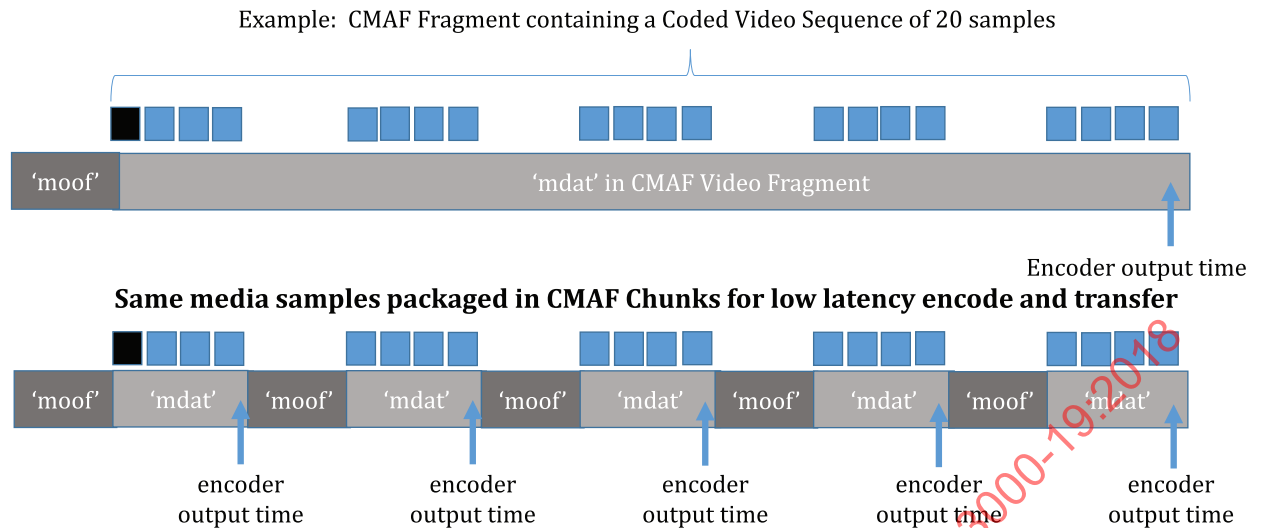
Example: CMAF Fragment containing a Coded Video Sequence of 20 samples

'moof'

'mdat' in CMAF Video Fragment

Encoder output time

Same media samples packaged in CMAF Chunks for low latency encode and transfer

'moof' 'mdat' 'moof' 'mdat' 'moof' 'mdat' 'moof' 'mdat' 'moof' 'mdat'

encoder output time

encoder output time

encoder output time

encoder output time

encoder output time

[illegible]3000-19:2018